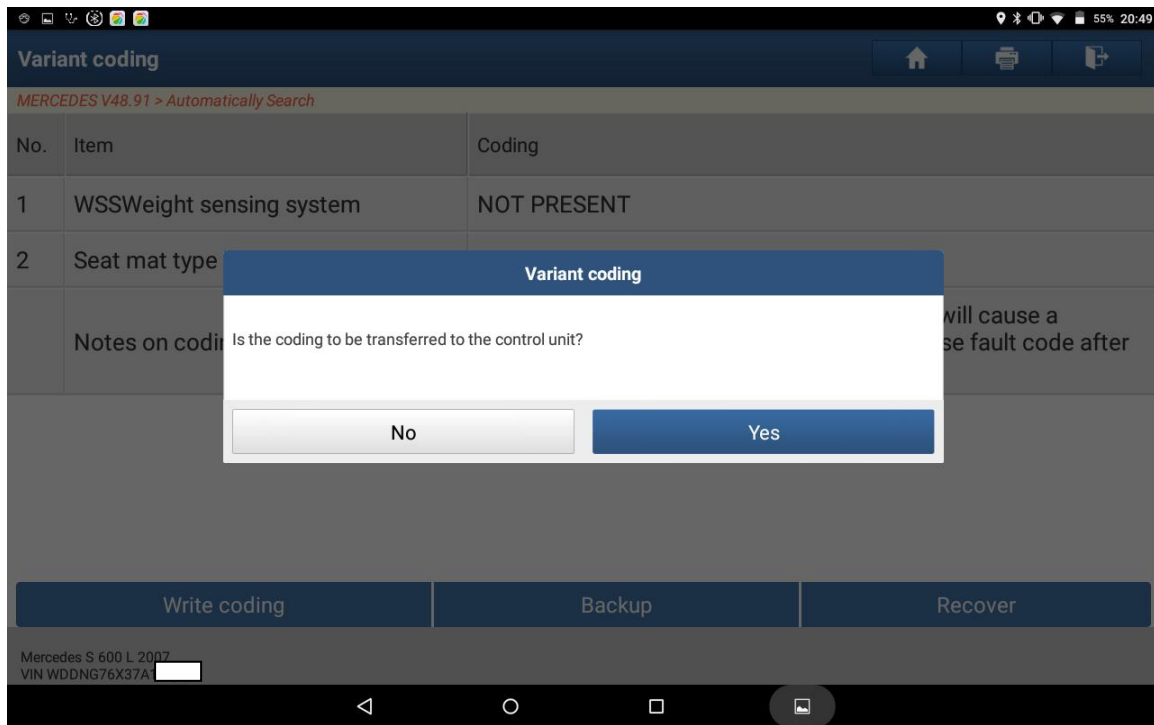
55% 20:49

Variant coding

MERCEDES V48.91 > Automatically Search

| No. | Item | Coding |
|---|---|---|
| 1 | WSSWeight sensing system | NOT PRESENT |
| 2 | Seat mat type | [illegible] |
| | Notes on codi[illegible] | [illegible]will cause a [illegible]se fault code after |

Variant coding

Is the coding to be transferred to the control unit?

No

Yes

Write coding

Backup

Recover

Mercedes S 600 L 2007
VIN WDDNG76X37A1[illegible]